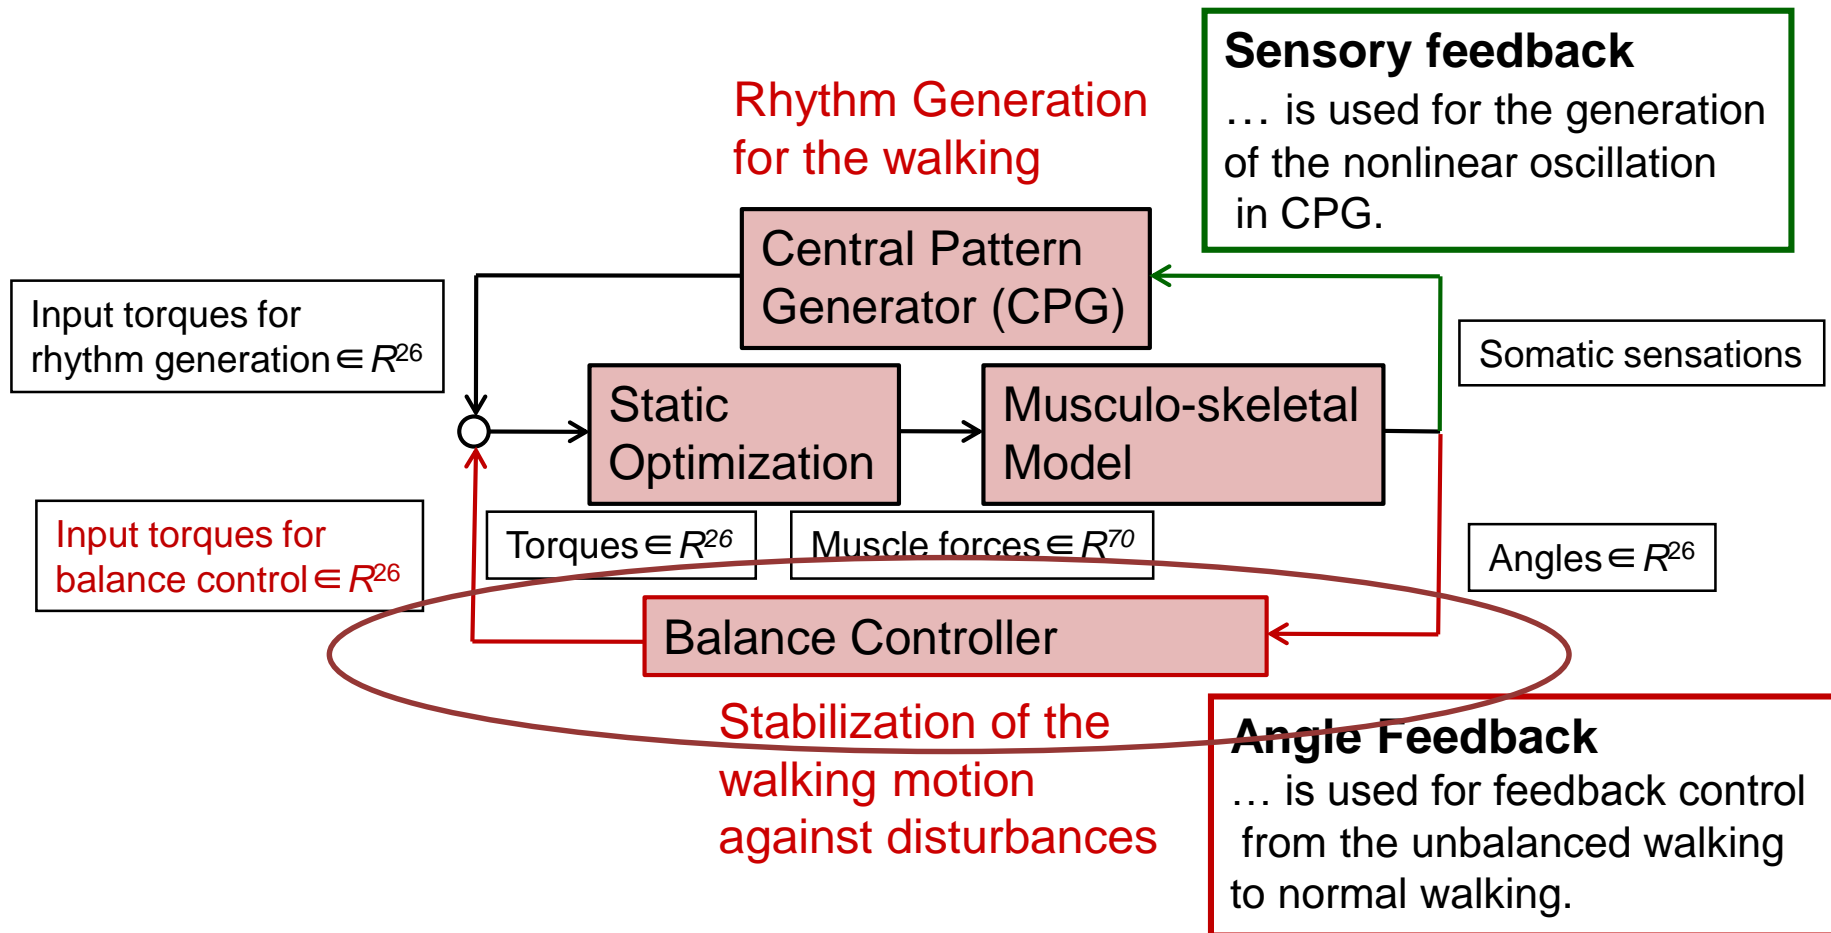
Sensory feedback
… is used for the generation of the nonlinear oscillation in CPG.

Rhythm Generation for the walking

Central Pattern Generator (CPG)

Input torques for rhythm generation $\in R^{26}$

Somatic sensations

Static Optimization

Musculo-skeletal Model

Input torques for balance control $\in R^{26}$

Torques $\in R^{26}$

Muscle forces $\in R^{70}$

Angles $\in R^{26}$

Balance Controller

Stabilization of the walking motion against disturbances

Angle Feedback
… is used for feedback control from the unbalanced walking to normal walking.